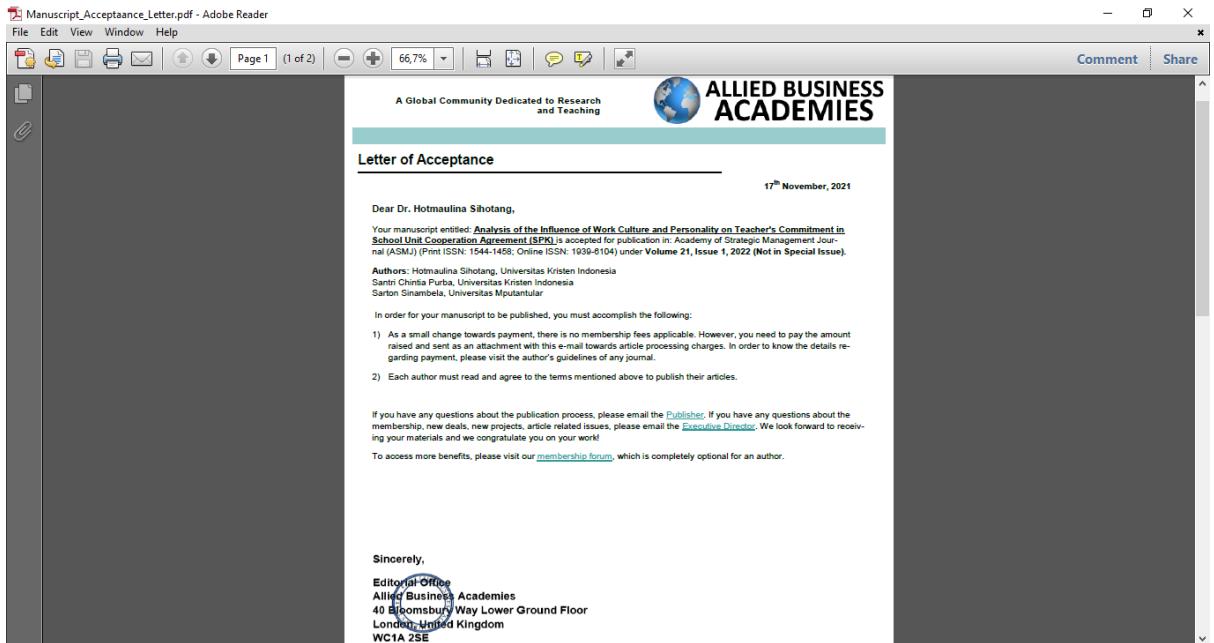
Manuscript_Acceptaance_Letter.pdf - Adobe Reader

File Edit View Window Help

Page 1 (1 of 2) 66,7%

Comment Share

A Global Community Dedicated to Research and Teaching

ALLIED BUSINESS ACADEMIES

Letter of Acceptance

17$^{th}$ November, 2021

Dear Dr. Hotmaulina Sihotang,

Your manuscript entitled: **Analysis of the Influence of Work Culture and Personality on Teacher's Commitment in School Unit Cooperation Agreement (SPK)** is accepted for publication in: Academy of Strategic Management Journal (ASMJ) (Print ISSN: 1544-1458; Online ISSN: 1939-6104) under **Volume 21, Issue 1, 2022 (Not in Special Issue).**

**Authors**: Hotmaulina Sihotang, Universitas Kristen Indonesia
Santri Chintia Purba, Universitas Kristen Indonesia
Sarton Sinambela, Universitas Mputantular

In order for your manuscript to be published, you must accomplish the following:

1) As a small change towards payment, there is no membership fees applicable. However, you need to pay the amount raised and sent as an attachment with this e-mail towards article processing charges. In order to know the details regarding payment, please visit the author's guidelines of any journal.

2) Each author must read and agree to the terms mentioned above to publish their articles.

If you have any questions about the publication process, please email the Publisher. If you have any questions about the membership, new deals, new projects, article related issues, please email the Executive Director. We look forward to receiving your materials and we congratulate you on your work!

To access more benefits, please visit our membership forum, which is completely optional for an author.

Sincerely,

Editorial Office
Allied Business Academies
40 Bloomsbury Way Lower Ground Floor
London, United Kingdom
WC1A 2SE